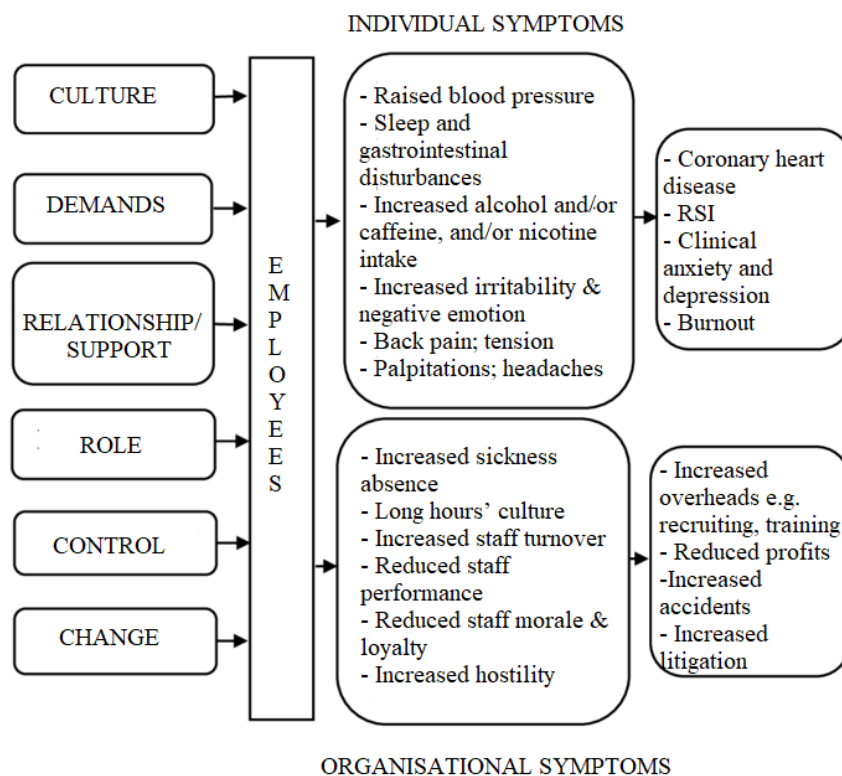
INDIVIDUAL SYMPTOMS

CULTURE

DEMANDS

RELATIONSHIP/ SUPPORT

ROLE

CONTROL

CHANGE

E M P L O Y E E S

- Raised blood pressure
- Sleep and gastrointestinal disturbances
- Increased alcohol and/or caffeine, and/or nicotine intake
- Increased irritability & negative emotion
- Back pain; tension
- Palpitations; headaches

- Coronary heart disease
- RSI
- Clinical anxiety and depression
- Burnout

- Increased sickness absence
- Long hours' culture
- Increased staff turnover
- Reduced staff performance
- Reduced staff morale & loyalty
- Increased hostility

- Increased overheads e.g. recruiting, training
- Reduced profits
-Increased accidents
- Increased litigation

ORGANISATIONAL SYMPTOMS